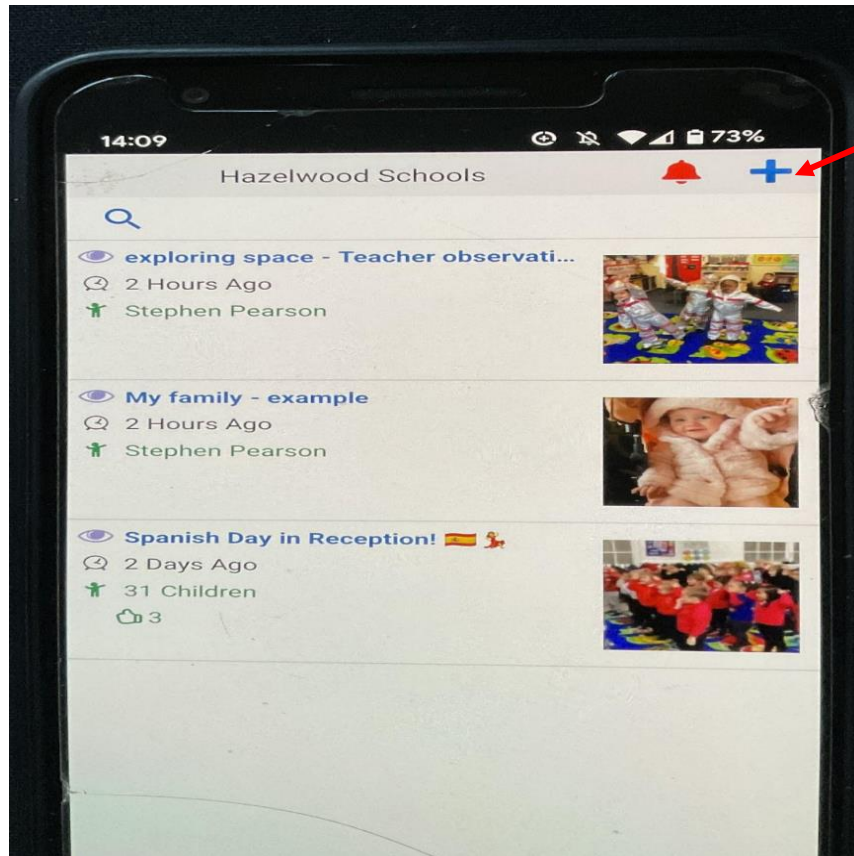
14:09
73%

Hazelwood Schools

exploring space - Teacher observati...
2 Hours Ago
Stephen Pearson

My family - example
2 Hours Ago
Stephen Pearson

Spanish Day in Reception! 🇪🇸 💃
2 Days Ago
31 Children
3